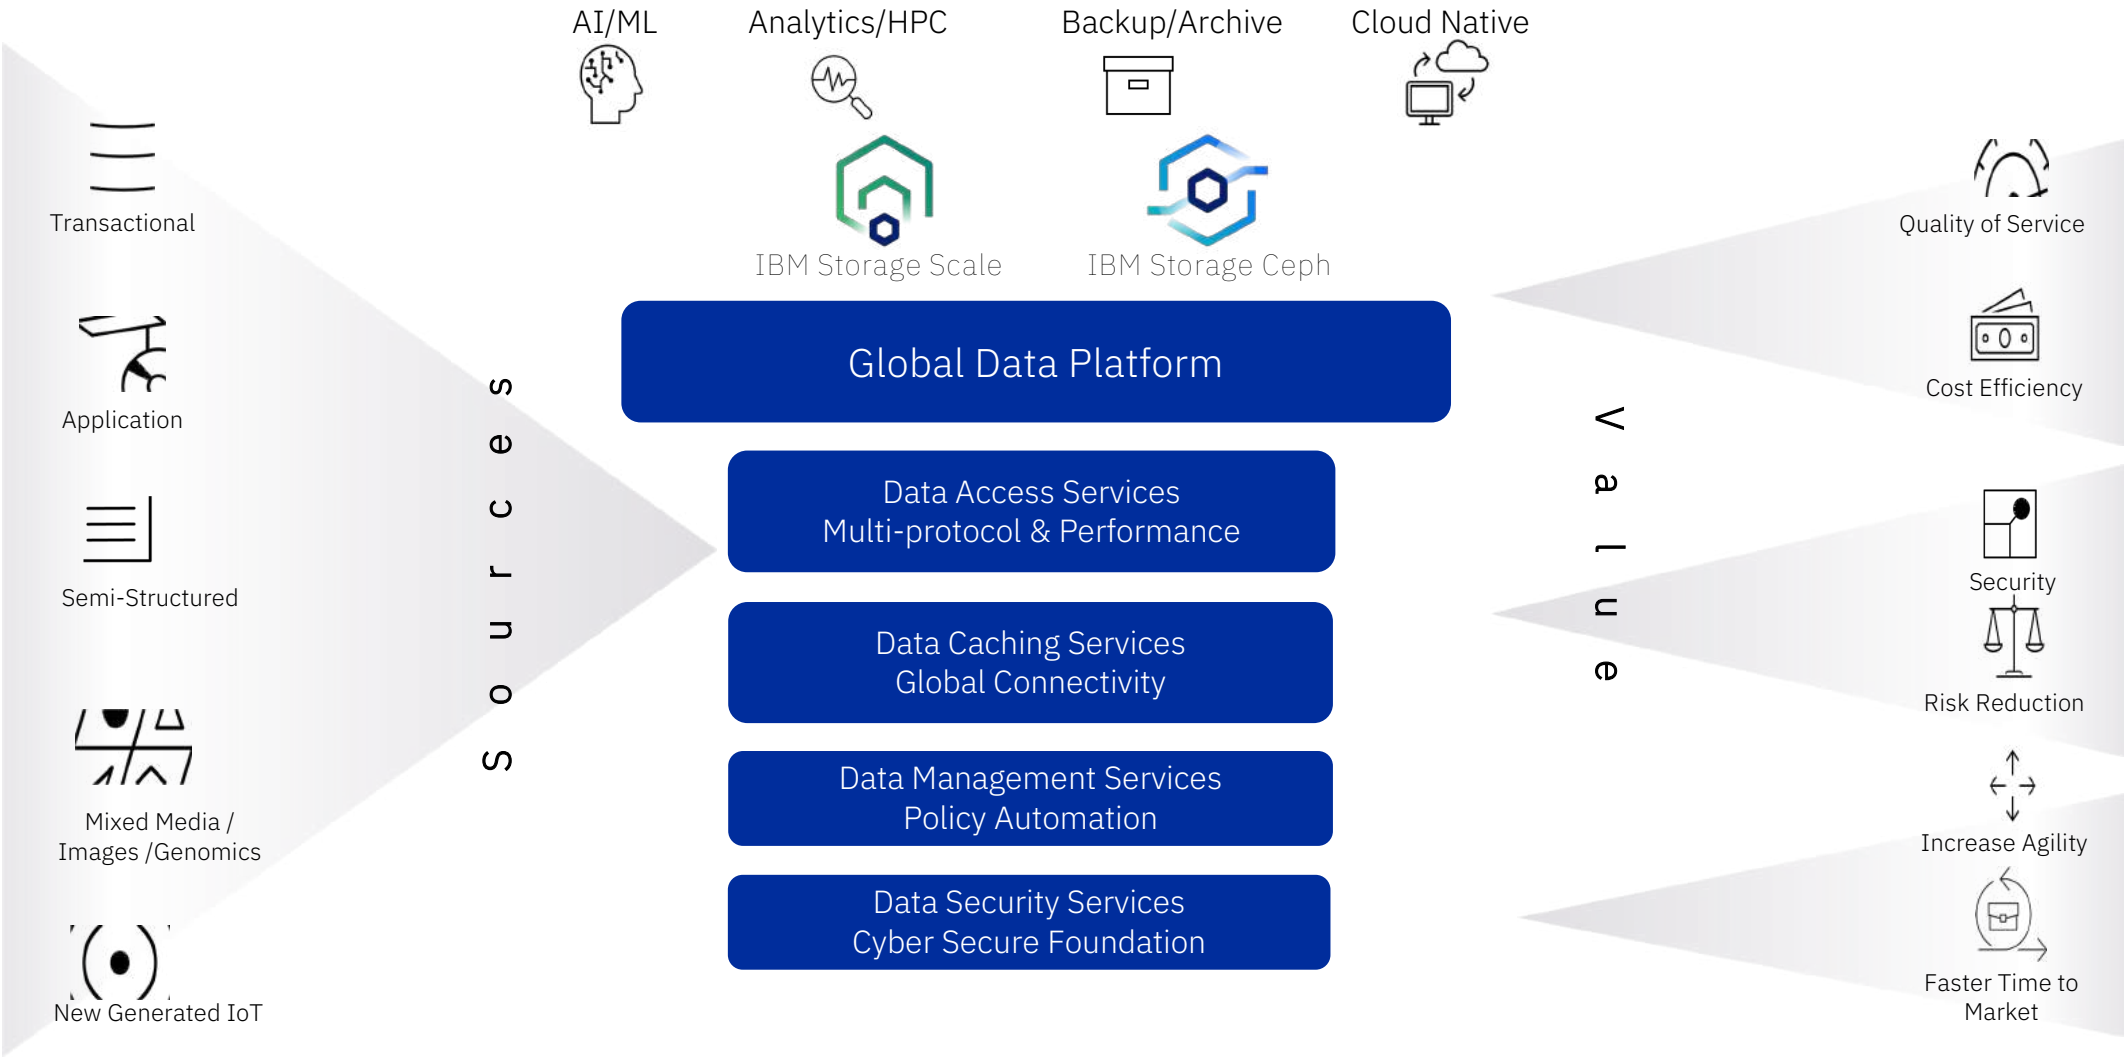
AI/ML

Analytics/HPC

Backup/Archive

Cloud Native

IBM Storage Scale

IBM Storage Ceph

Transactional

Application

Semi-Structured

Mixed Media / Images /Genomics

New Generated IoT

Sources

Global Data Platform

Data Access Services
Multi-protocol & Performance

Data Caching Services
Global Connectivity

Data Management Services
Policy Automation

Data Security Services
Cyber Secure Foundation

Value

Quality of Service

Cost Efficiency

Security

Risk Reduction

Increase Agility

Faster Time to Market